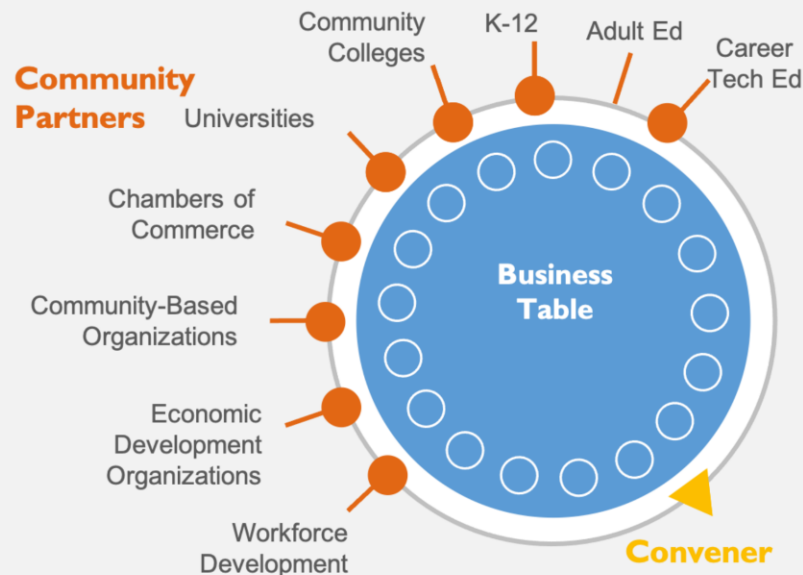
Community Partners

Community Colleges

K-12

Adult Ed

Career Tech Ed

Universities

Chambers of Commerce

Community-Based Organizations

Economic Development Organizations

Workforce Development

Business Table

Convener